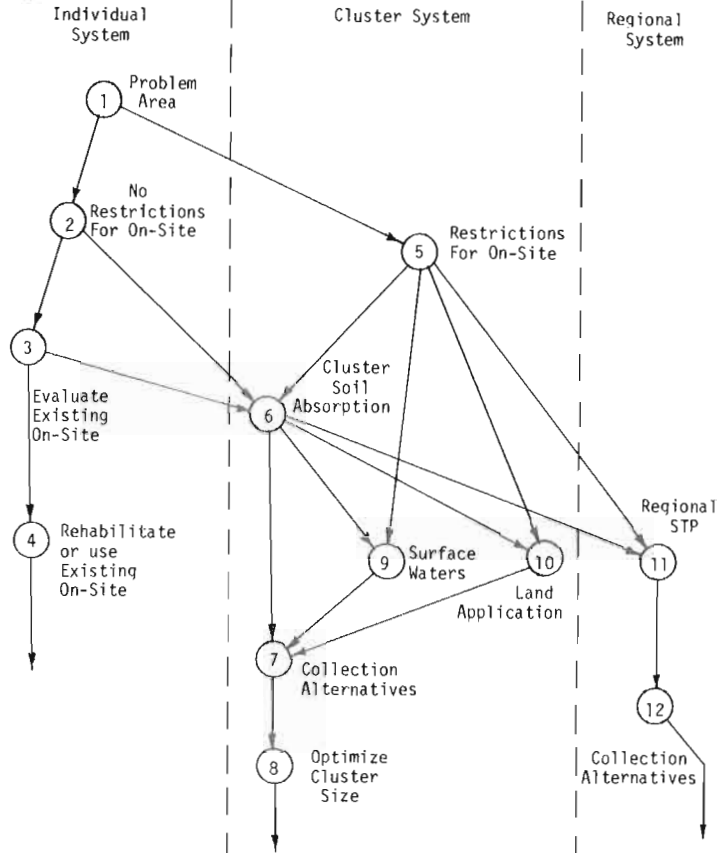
Individual System

Cluster System

Regional System

1 Problem Area

2 No Restrictions For On-Site

5 Restrictions For On-Site

3

Evaluate Existing On-Site

Cluster Soil Absorption

6

4 Rehabilitate or use Existing On-Site

9 Surface Waters

10

Land Application

Regional STP

11

7 Collection Alternatives

8 Optimize Cluster Size

12

Collection Alternatives